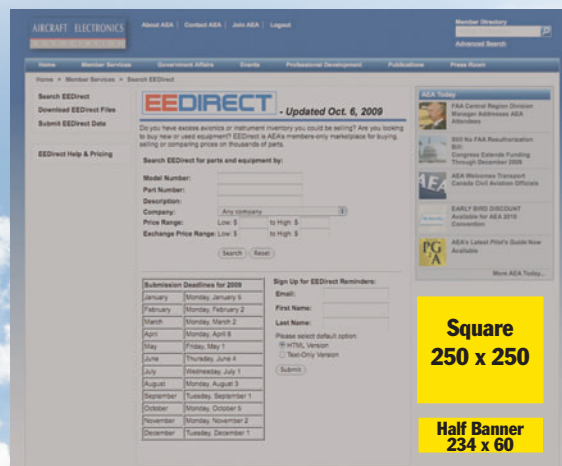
AIRCRAFT ELECTRONICS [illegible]

About AEA | Contact AEA | Join AEA | Logout

Member Directory

Advanced Search

Home | Member Services | Government Affairs | Events | Professional Development | Publications | Press Room

Home > Member Services > Search EEDirect

Search EEDirect
Download EEDirect Files
Submit EEDirect Data

EEDirect Help & Pricing

EEDIRECT - Updated Oct. 6, 2009

Do you have excess avionics or instrument inventory you could be selling? Are you looking to buy new or used equipment? EEDirect is AEA's members-only marketplace for buying, selling or comparing prices on thousands of parts.

Search EEDirect for parts and equipment by:

Model Number:
Part Number:
Description:
Company: Any company
Price Range: Low: $ to High: $
Exchange Price Range: Low: $ to High: $

Search Reset

| Submission Deadlines for 2009 | |
|---|---|
| January | Monday, January 5 |
| February | Monday, February 2 |
| March | Monday, March 2 |
| April | Monday, April 6 |
| May | Friday, May 1 |
| June | Thursday, June 4 |
| July | Wednesday, July 1 |
| August | Monday, August 3 |
| September | Tuesday, September 1 |
| October | Monday, October 5 |
| November | Monday, November 2 |
| December | Tuesday, December 1 |

Sign Up for EEDirect Reminders:
Email:
First Name:
Last Name:
Please select default option:
HTML Version
Text-Only Version
Submit

AEA Today

FAA Central Region Division Manager Addresses AEA Attendees

Still No FAA Reauthorization Bill: Congress Extends Funding Through December 2009

AEA Welcomes Transport Canada Civil Aviation Officials

EARLY BIRD DISCOUNT Available for AEA 2010 Convention

AEA's Latest Pilot's Guide Now Available

More AEA Today...

Square
250 x 250

Half Banner
234 x 60